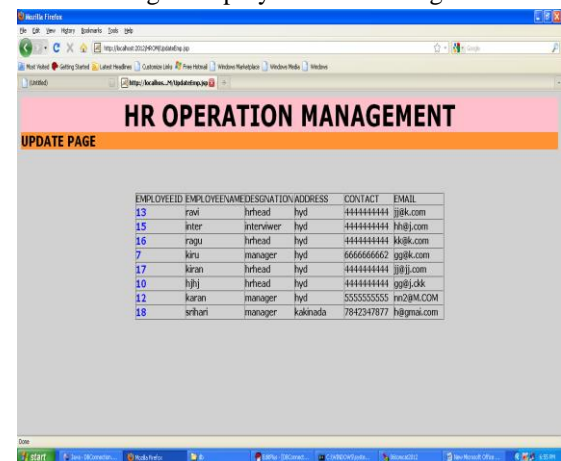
Mozilla Firefox
File Edit View History Bookmarks Tools Help
http://localhost:2012/HRM/UpdateEmp.jsp
Most Visited Getting Started Latest Headlines Customize Links Free Hotmail Windows Marketplace Windows Media Windows
(Untitled)
http://localhos...M/UpdateEmp.jsp

HR OPERATION MANAGEMENT

UPDATE PAGE

| EMPLOYEEID | EMPLOYEENAME | DESGNATION | ADDRESS | CONTACT | EMAIL |
|---|---|---|---|---|---|
| 13 | ravi | hrhead | hyd | 4444444444 | jj@k.com |
| 15 | inter | interviwer | hyd | 4444444444 | hh@j.com |
| 16 | ragu | hrhead | hyd | 4444444444 | kk@k.com |
| 7 | kiru | manager | hyd | 6666666662 | gg@k.com |
| 17 | kiran | hrhead | hyd | 4444444444 | jj@jj.com |
| 10 | hjhj | hrhead | hyd | 4444444444 | gg@j.ckk |
| 12 | karan | manager | hyd | 5555555555 | nn2@M.COM |
| 18 | srihari | manager | kakinada | 7842347877 | h@gmai.com |

Done
start Java - DBConnection... Mozilla Firefox EditPlus - [DBConnect... C:\WINDOWS\syste... Tomcat2012 New Microsoft Office...